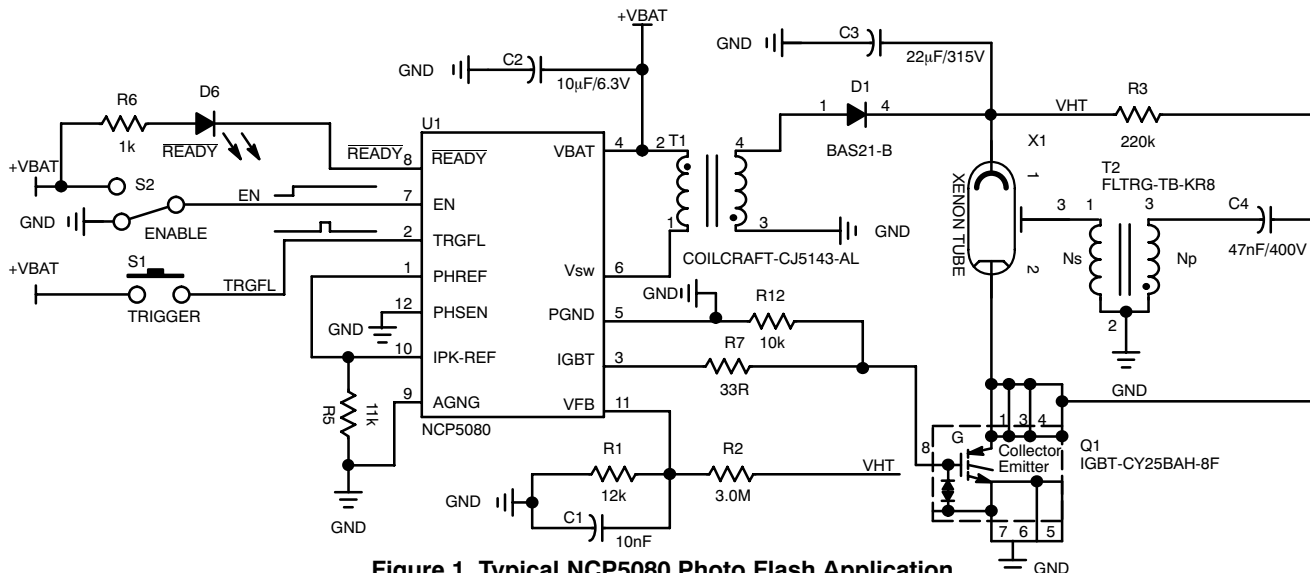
+VBAT
GND
C2
10µF/6.3V
GND
C3
22µF/315V
R6
1k
D6
$\overline{READY}$
U1
$\overline{READY}$ 8
$\overline{READY}$
VBAT
4
2 T1
4
1
D1
4
BAS21-B
VHT
R3
220k
X1
+VBAT
S2
EN
7
EN
1
3
GND
T2
FLTRG-TB-KR8
GND
ENABLE
2
TRGFL
XENON TUBE
3 1
3
C4
+VBAT
S1
1
PHREF
Vsw
6
COILCRAFT-CJ5143-AL
2
Ns
Np
47nF/400V
TRIGGER
TRGFL
12
PHSEN
PGND
5
GND
R12
2
GND
10k
10
IPK-REF
IGBT
3
R7
33R
GND
R5
11k
9
AGNG
VFB
11
1 3 4
NCP5080
8
G
Collector
Emitter
Q1
IGBT-CY25BAH-8F
R1
R2
VHT
GND
12k
3.0M
C1
7 6 5
10nF
GND
GND
Figure 1. Typical NCP5080 Photo Flash Application